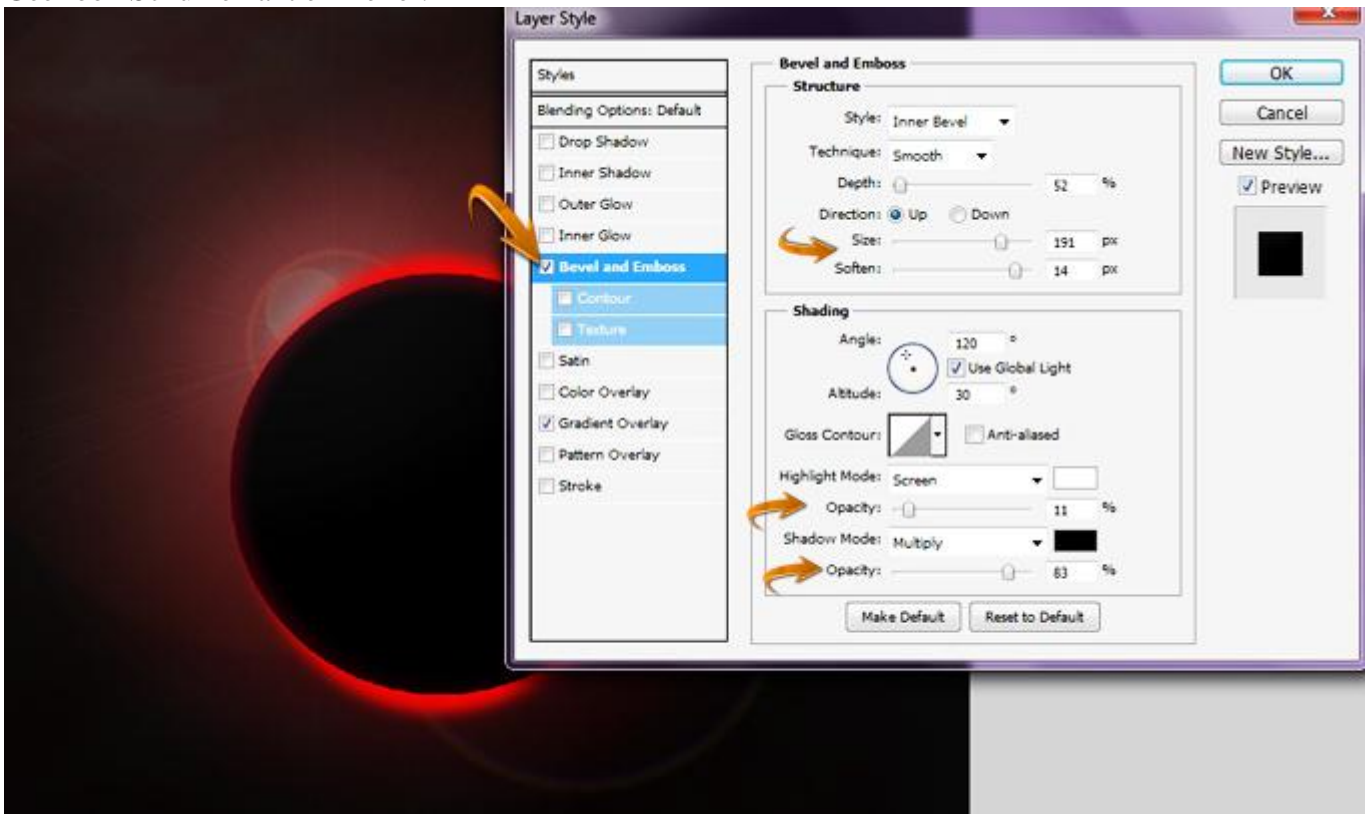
Layer Style

Styles

Blending Options: Default

Drop Shadow

Inner Shadow

Outer Glow

Inner Glow

Bevel and Emboss

Contour

Texture

Satin

Color Overlay

Gradient Overlay

Pattern Overlay

Stroke

Bevel and Emboss

Structure

Style: Inner Bevel

Technique: Smooth

Depth: 52 %

Direction: Up Down

Size: 191 px

Soften: 14 px

Shading

Angle: 120 °

Use Global Light

Altitude: 30 °

Gloss Contour: Anti-aliased

Highlight Mode: Screen

Opacity: 11 %

Shadow Mode: Multiply

Opacity: 83 %

Make Default

Reset to Default

OK

Cancel

New Style...

Preview